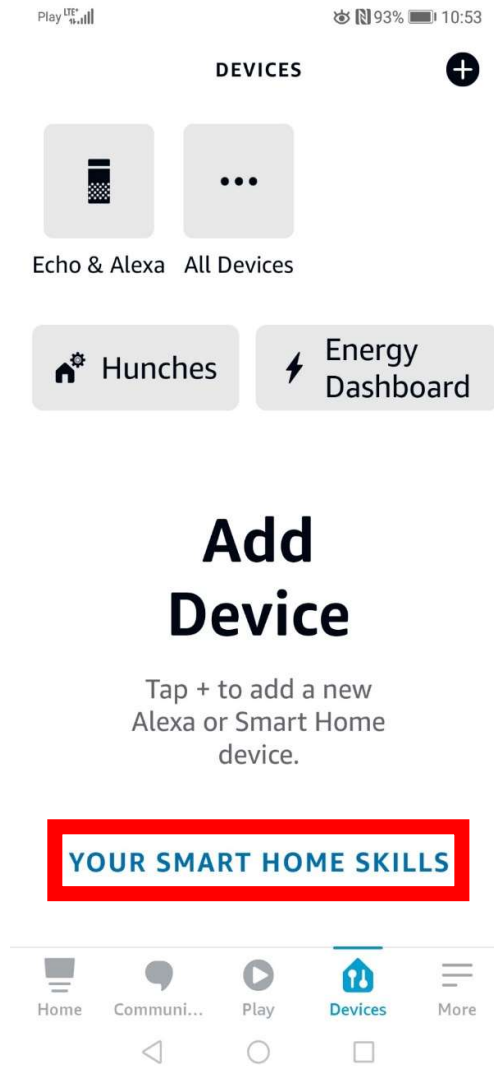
Play LTE 93% 10:53

DEVICES

Echo & Alexa

All Devices

Hunches

Energy Dashboard

Add Device

Tap + to add a new Alexa or Smart Home device.

YOUR SMART HOME SKILLS

Home

Communi...

Play

Devices

More